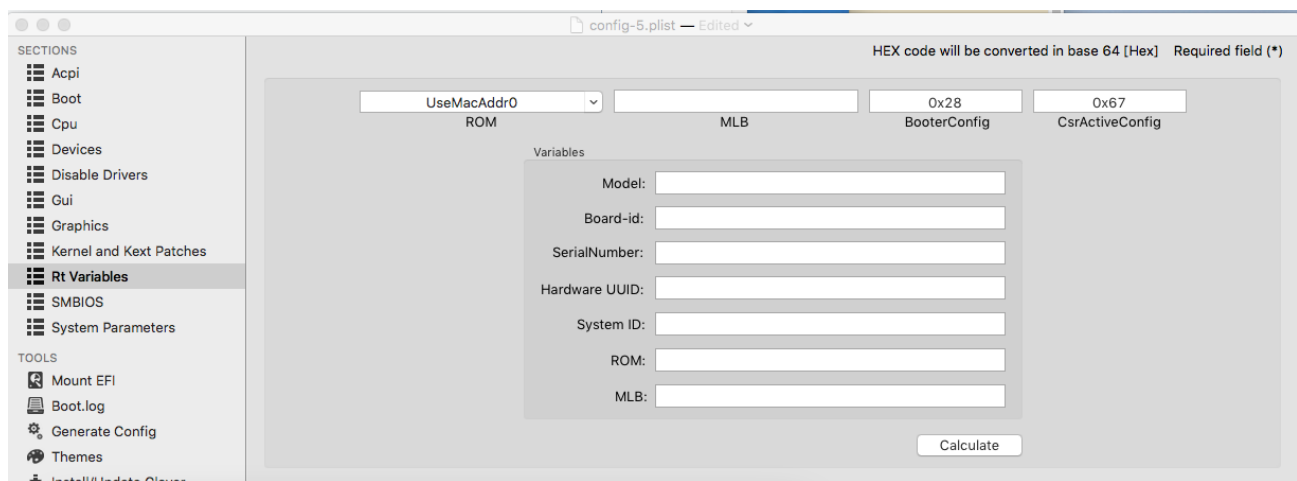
config-5.plist — Edited

SECTIONS
Acpi
Boot
Cpu
Devices
Disable Drivers
Gui
Graphics
Kernel and Kext Patches
Rt Variables
SMBIOS
System Parameters
TOOLS
Mount EFI
Boot.log
Generate Config
Themes
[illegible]

HEX code will be converted in base 64 [Hex] Required field (*)

UseMacAddr0
ROM
MLB
0x28
BooterConfig
0x67
CsrActiveConfig

Variables
Model:
Board-id:
SerialNumber:
Hardware UUID:
System ID:
ROM:
MLB:

Calculate